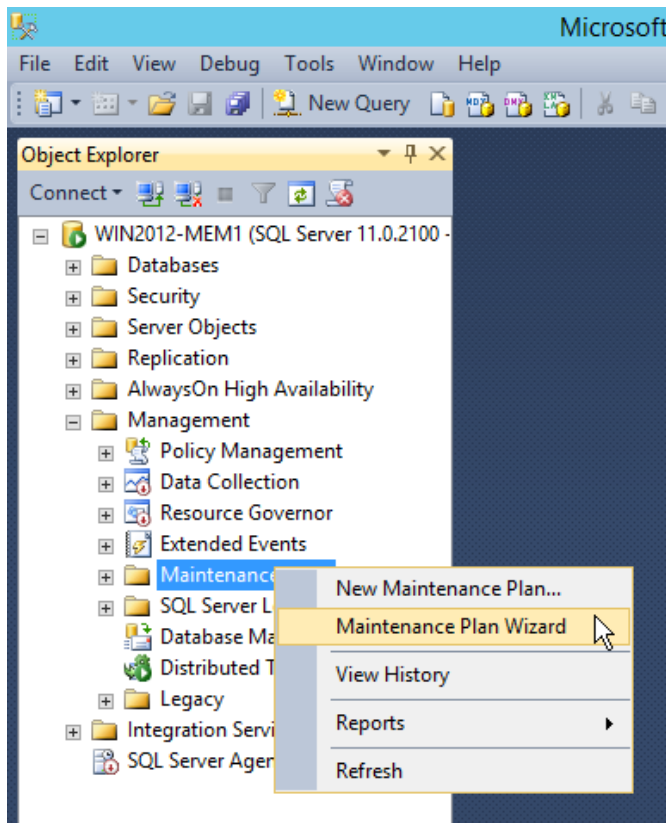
Microsoft

File Edit View Debug Tools Window Help

New Query

Object Explorer

Connect

WIN2012-MEM1 (SQL Server 11.0.2100 -

Databases

Security

Server Objects

Replication

AlwaysOn High Availability

Management

Policy Management

Data Collection

Resource Governor

Extended Events

Maintenance

SQL Server L

Database Ma

Distributed T

Legacy

Integration Servi

SQL Server Ager

New Maintenance Plan...

Maintenance Plan Wizard

View History

Reports

Refresh